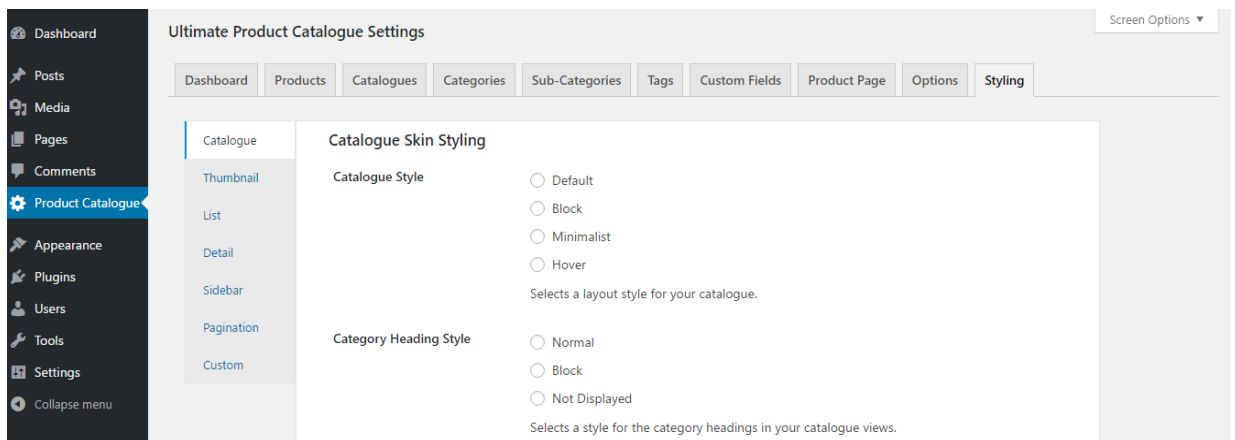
Dashboard
Posts
Media
Pages
Comments
Product Catalogue
Appearance
Plugins
Users
Tools
Settings
Collapse menu

Ultimate Product Catalogue Settings

Screen Options ▼

Dashboard | Products | Catalogues | Categories | Sub-Categories | Tags | Custom Fields | Product Page | Options | Styling

Catalogue
Thumbnail
List
Detail
Sidebar
Pagination
Custom

Catalogue Skin Styling

Catalogue Style
Default
Block
Minimalist
Hover
Selects a layout style for your catalogue.

Category Heading Style
Normal
Block
Not Displayed
Selects a style for the category headings in your catalogue views.